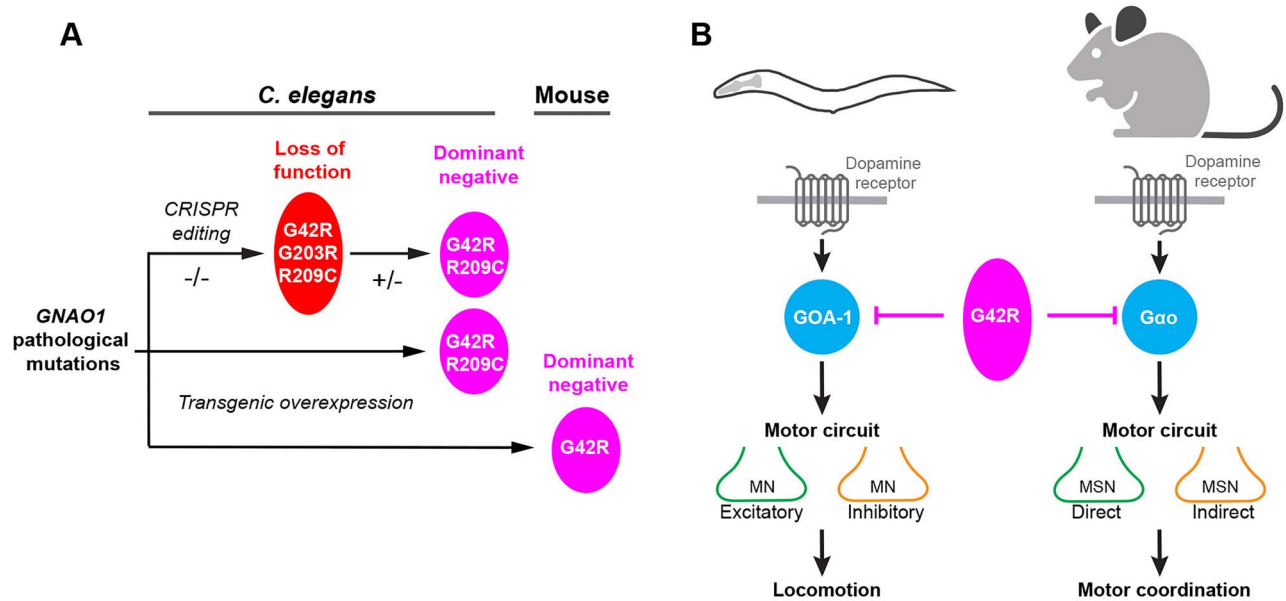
A

C. elegans

Mouse

Loss of function

Dominant negative

CRISPR editing

-/-

G42R
G203R
R209C

+/-

G42R
R209C

GNAO1 pathological mutations

G42R
R209C

Dominant negative

Transgenic overexpression

G42R

B

Dopamine receptor

Dopamine receptor

GOA-1

G42R

Gαo

Motor circuit

MN
Excitatory

MN
Inhibitory

Locomotion

Motor circuit

MSN
Direct

MSN
Indirect

Motor coordination